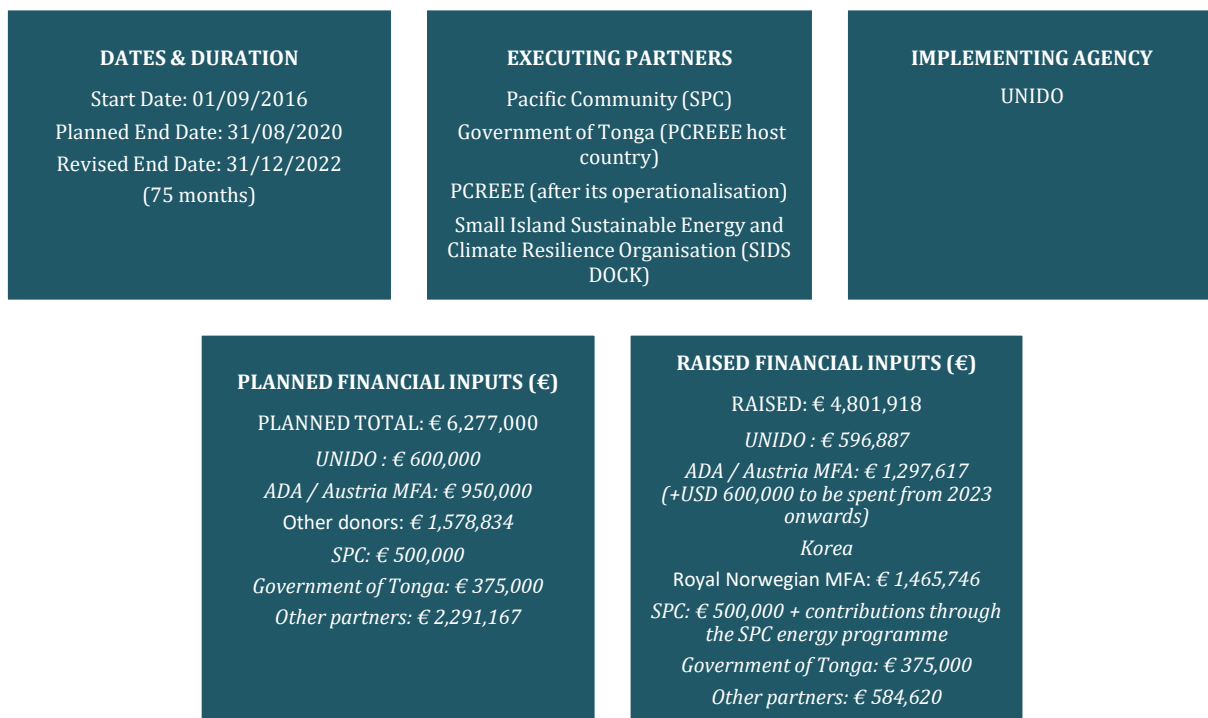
DATES & DURATION

Start Date: 01/09/2016

Planned End Date: 31/08/2020

Revised End Date: 31/12/2022

(75 months)

EXECUTING PARTNERS

Pacific Community (SPC)

Government of Tonga (PCREEE host country)

PCREEE (after its operationalisation)

Small Island Sustainable Energy and Climate Resilience Organisation (SIDS DOCK)

IMPLEMENTING AGENCY

UNIDO

PLANNED FINANCIAL INPUTS (€)

PLANNED TOTAL: € 6,277,000

UNIDO : € 600,000

ADA / Austria MFA: € 950,000

Other donors: € 1,578,834

SPC: € 500,000

Government of Tonga: € 375,000

Other partners: € 2,291,167

RAISED FINANCIAL INPUTS (€)

RAISED: € 4,801,918

UNIDO : € 596,887

ADA / Austria MFA: € 1,297,617 (+USD 600,000 to be spent from 2023 onwards)

Korea

Royal Norwegian MFA: € 1,465,746

SPC: € 500,000 + contributions through the SPC energy programme

Government of Tonga: € 375,000

Other partners: € 584,620